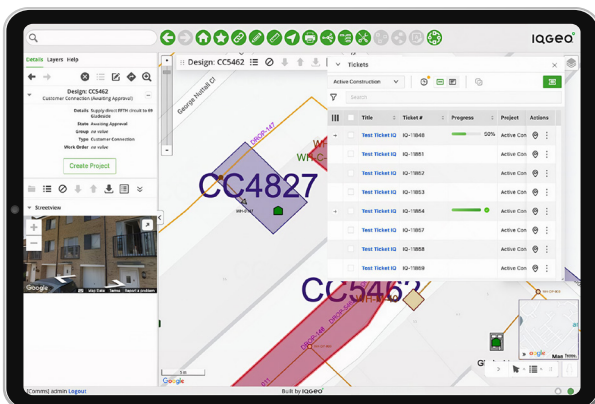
IQGEO

Details Layers Help

Design: CC5462
Customer Connection (Awaiting Approval)

Details Supply direct FTTH circuit to 89 Gladstone
State Awaiting Approval
Group no value
Type Customer Connection
Work Order no value

Create Project

Streetview

Google Map Data Terms Report a problem

Design: CC5462

George Nuttall Cl

CC4827

CC5462

Tickets

Active Construction

Search

| | Title | Ticket # | Progress | Project | Actions |
|---|---|---|---|---|---|
| | Test Ticket IQ | IQ-11848 | 50% | Active Con | |
| | Test Ticket IQ | IQ-11851 | | Active Con | |
| | Test Ticket IQ | IQ-11852 | | Active Con | |
| | Test Ticket IQ | IQ-11853 | | Active Con | |
| | Test Ticket IQ | IQ-11854 | | Active Con | |
| | Test Ticket IQ | IQ-11857 | | Active Con | |
| | Test Ticket IQ | IQ-11858 | | Active Con | |
| | Test Ticket IQ | IQ-11859 | | Active Con | |

Google

[Comms] admin Logout

Built by IQGEO